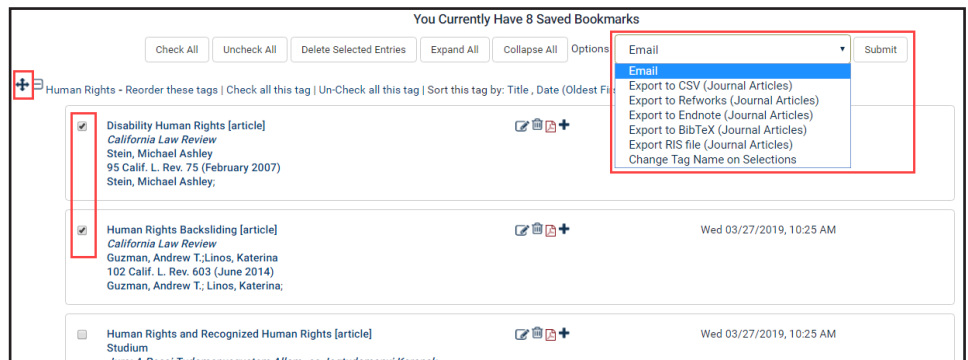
You Currently Have 8 Saved Bookmarks

Check All | Uncheck All | Delete Selected Entries | Expand All | Collapse All | Options

Email

Submit

Email
Export to CSV (Journal Articles)
Export to Refworks (Journal Articles)
Export to Endnote (Journal Articles)
Export to BibTeX (Journal Articles)
Export RIS file (Journal Articles)
Change Tag Name on Selections

Human Rights - Reorder these tags | Check all this tag | Un-Check all this tag | Sort this tag by: Title , Date (Oldest Fi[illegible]

Disability Human Rights [article]
California Law Review
Stein, Michael Ashley
95 Calif. L. Rev. 75 (February 2007)
Stein, Michael Ashley;

Human Rights Backsliding [article]
California Law Review
Guzman, Andrew T.;Linos, Katerina
102 Calif. L. Rev. 603 (June 2014)
Guzman, Andrew T.; Linos, Katerina;

Wed 03/27/2019, 10:25 AM

Human Rights and Recognized Human Rights [article]
Studium
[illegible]

Wed 03/27/2019, 10:25 AM